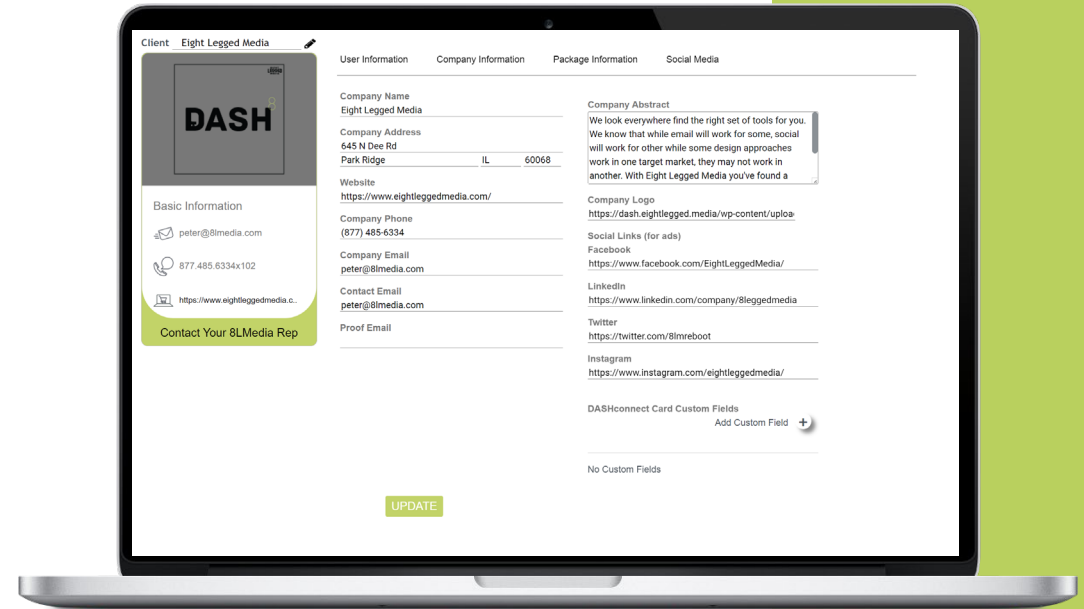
Client Eight Legged Media

DASH

Basic Information

peter@8lmedia.com

877.485.6334x102

https://www.eightleggedmedia.c...

Contact Your 8LMedia Rep

User Information Company Information Package Information Social Media

Company Name
Eight Legged Media

Company Address
645 N Dee Rd
Park Ridge IL 60068

Website
https://www.eightleggedmedia.com/

Company Phone
(877) 485-6334

Company Email
peter@8lmedia.com

Contact Email
peter@8lmedia.com

Proof Email

Company Abstract
We look everywhere find the right set of tools for you. We know that while email will work for some, social will work for other while some design approaches work in one target market, they may not work in another. With Eight Legged Media you've found a

Company Logo
https://dash.eightlegged.media/wp-content/uploa

Social Links (for ads)
Facebook
https://www.facebook.com/EightLeggedMedia/

LinkedIn
https://www.linkedin.com/company/8leggedmedia

Twitter
https://twitter.com/8lmreboot

Instagram
https://www.instagram.com/eightleggedmedia/

DASHconnect Card Custom Fields
Add Custom Field +

No Custom Fields

UPDATE